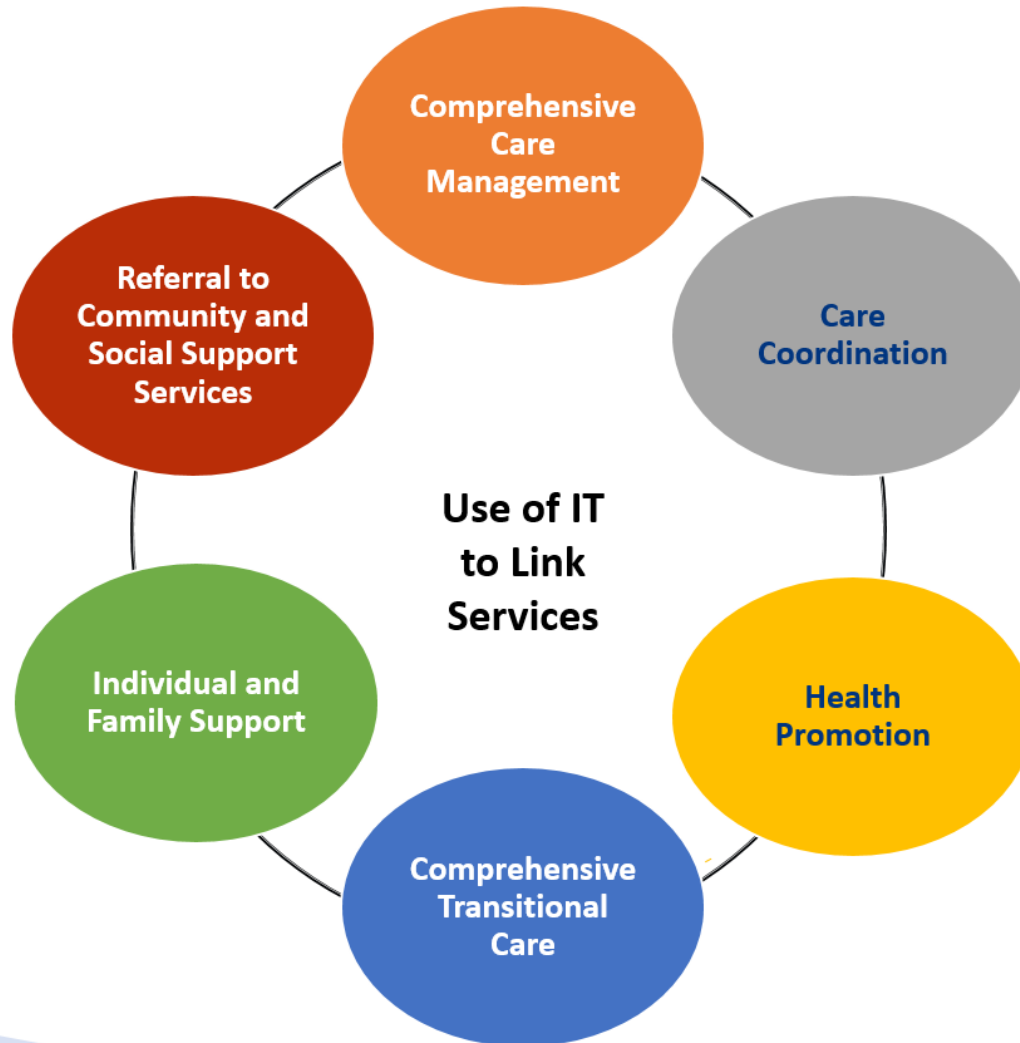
Comprehensive Care Management

Care Coordination

Health Promotion

Comprehensive Transitional Care

Individual and Family Support

Referral to Community and Social Support Services

Use of IT to Link Services